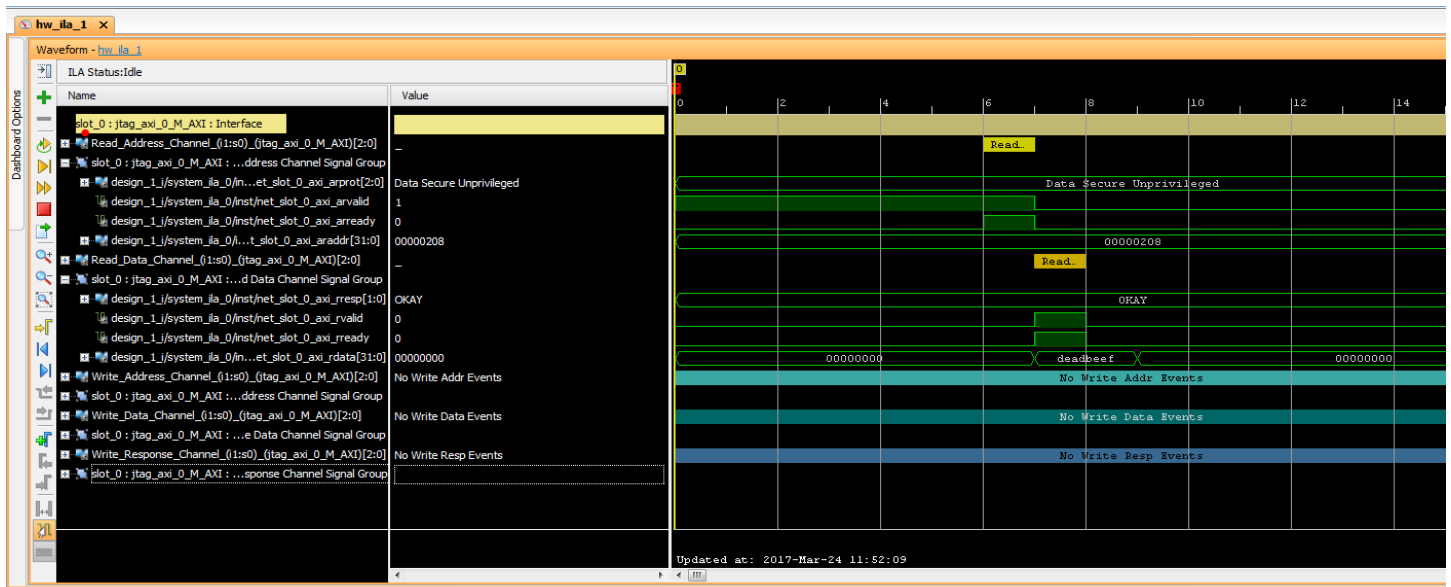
hw_ila_1 ×

Dashboard Options

Waveform - hw_ila_1

ILA Status:Idle

| Name | Value |
|---|---|
| slot_0 : jtag_axi_0_M_AXI : Interface | |
| Read_Address_Channel_(i1:s0)_(jtag_axi_0_M_AXI)[2:0] | _ |
| slot_0 : jtag_axi_0_M_AXI : ...ddress Channel Signal Group | |
| design_1_i/system_ila_0/in...et_slot_0_axi_arprot[2:0] | Data Secure Unprivileged |
| design_1_i/system_ila_0/inst/net_slot_0_axi_arvalid | 1 |
| design_1_i/system_ila_0/inst/net_slot_0_axi_arready | 0 |
| design_1_i/system_ila_0/i...t_slot_0_axi_araddr[31:0] | 00000208 |
| Read_Data_Channel_(i1:s0)_(jtag_axi_0_M_AXI)[2:0] | _ |
| slot_0 : jtag_axi_0_M_AXI : ...d Data Channel Signal Group | |
| design_1_i/system_ila_0/inst/net_slot_0_axi_rresp[1:0] | OKAY |
| design_1_i/system_ila_0/inst/net_slot_0_axi_rvalid | 0 |
| design_1_i/system_ila_0/inst/net_slot_0_axi_rready | 0 |
| design_1_i/system_ila_0/in...et_slot_0_axi_rdata[31:0] | 00000000 |
| Write_Address_Channel_(i1:s0)_(jtag_axi_0_M_AXI)[2:0] | No Write Addr Events |
| slot_0 : jtag_axi_0_M_AXI : ...ddress Channel Signal Group | |
| Write_Data_Channel_(i1:s0)_(jtag_axi_0_M_AXI)[2:0] | No Write Data Events |
| slot_0 : jtag_axi_0_M_AXI : ...e Data Channel Signal Group | |
| Write_Response_Channel_(i1:s0)_(jtag_axi_0_M_AXI)[2:0] | No Write Resp Events |
| slot_0 : jtag_axi_0_M_AXI : ...sponse Channel Signal Group | |

0

0 2 4 6 8 10 12 14

Read..

Data Secure Unprivileged

00000208

Read..

OKAY

00000000 deadbeef 00000000

No Write Addr Events

No Write Data Events

No Write Resp Events

Updated at: 2017-Mar-24 11:52:09